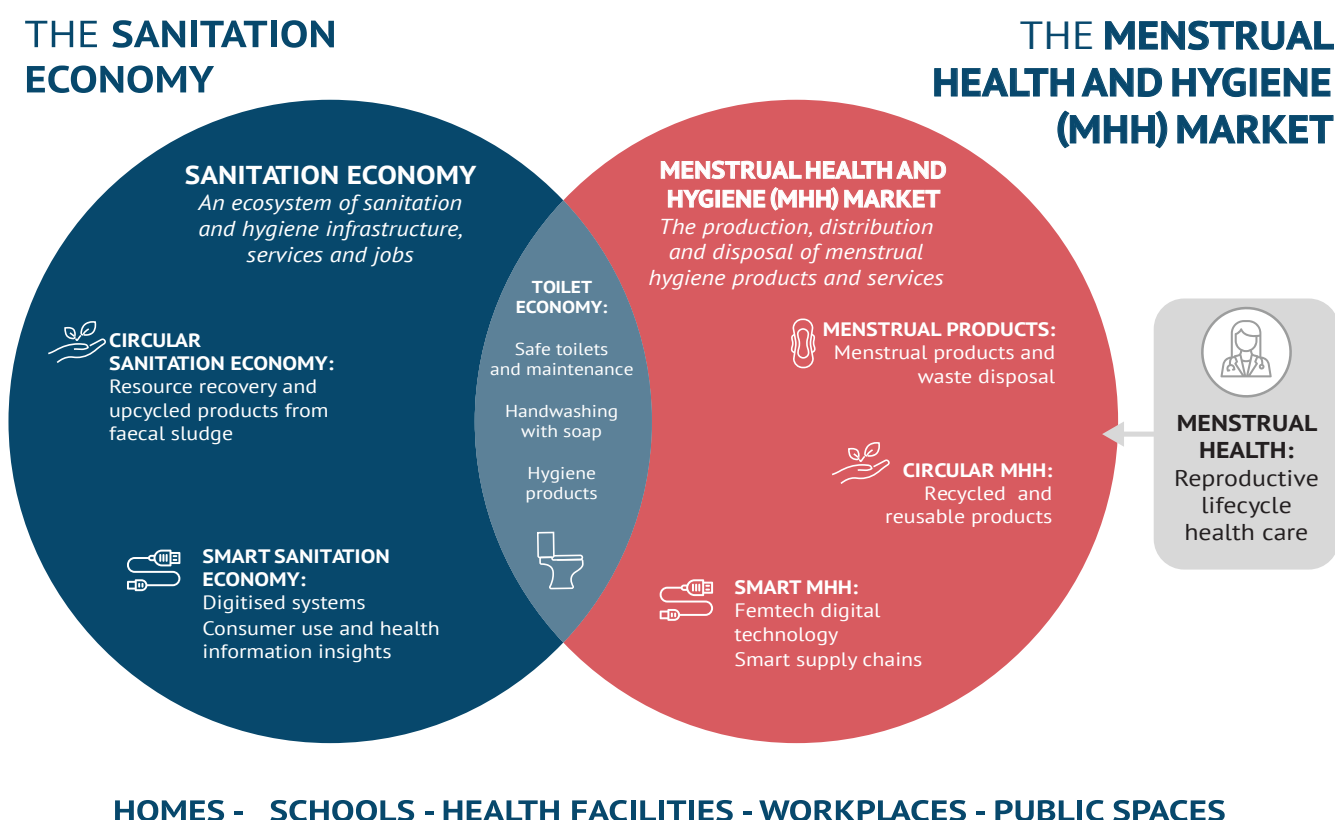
THE SANITATION ECONOMY

THE MENSTRUAL HEALTH AND HYGIENE (MHH) MARKET

SANITATION ECONOMY
*An ecosystem of sanitation and hygiene infrastructure, services and jobs*

CIRCULAR SANITATION ECONOMY:
Resource recovery and upcycled products from faecal sludge

SMART SANITATION ECONOMY:
Digitised systems
Consumer use and health information insights

TOILET ECONOMY:
Safe toilets and maintenance
Handwashing with soap
Hygiene products

MENSTRUAL HEALTH AND HYGIENE (MHH) MARKET
*The production, distribution and disposal of menstrual hygiene products and services*

MENSTRUAL PRODUCTS:
Menstrual products and waste disposal

CIRCULAR MHH:
Recycled and reusable products

SMART MHH:
Femtech digital technology
Smart supply chains

MENSTRUAL HEALTH:
Reproductive lifecycle health care

HOMES - SCHOOLS - HEALTH FACILITIES - WORKPLACES - PUBLIC SPACES